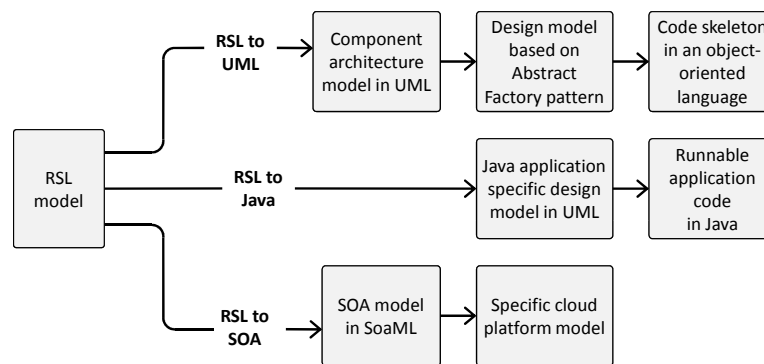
RSL model

RSL to UML

Component architecture model in UML

Design model based on Abstract Factory pattern

Code skeleton in an object-oriented language

RSL to Java

Java application specific design model in UML

Runnable application code in Java

RSL to SOA

SOA model in SoaML

Specific cloud platform model